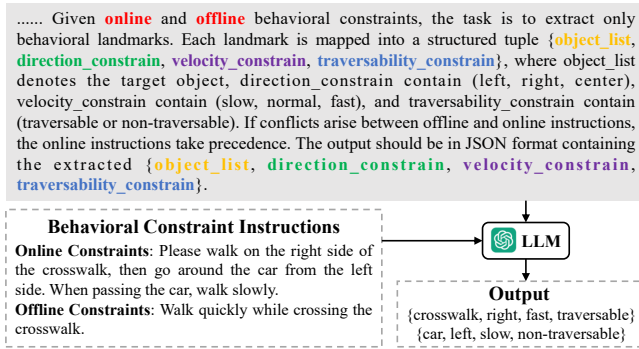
...... Given online and offline behavioral constraints, the task is to extract only behavioral landmarks. Each landmark is mapped into a structured tuple {object_list, direction_constrain, velocity_constrain, traversability_constrain}, where object_list denotes the target object, direction_constrain contain (left, right, center), velocity_constrain contain (slow, normal, fast), and traversability_constrain contain (traversable or non-traversable). If conflicts arise between offline and online instructions, the online instructions take precedence. The output should be in JSON format containing the extracted {object_list, direction_constrain, velocity_constrain, traversability_constrain}.

Behavioral Constraint Instructions

Online Constraints: Please walk on the right side of the crosswalk, then go around the car from the left side. When passing the car, walk slowly.

Offline Constraints: Walk quickly while crossing the crosswalk.

LLM

Output

{crosswalk, right, fast, traversable}
{car, left, slow, non-traversable}